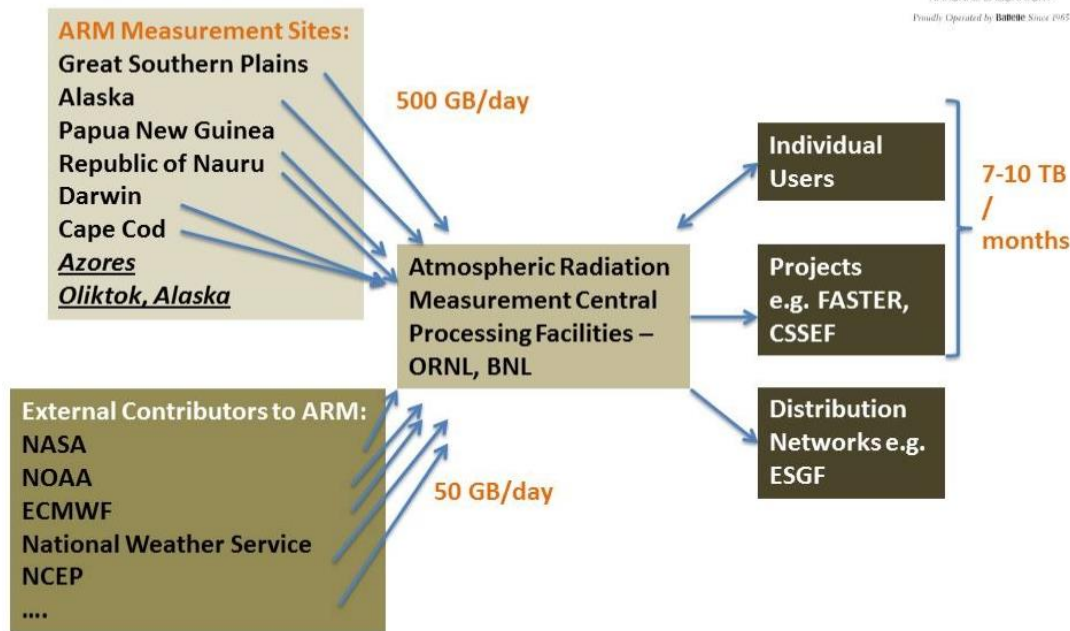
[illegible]
Proudly Operated by Battelle Since 1965

ARM Measurement Sites:
Great Southern Plains
Alaska
Papua New Guinea
Republic of Nauru
Darwin
Cape Cod
Azores
Oliktok, Alaska

500 GB/day

Atmospheric Radiation Measurement Central Processing Facilities – ORNL, BNL

External Contributors to ARM:
NASA
NOAA
ECMWF
National Weather Service
NCEP
....

50 GB/day

Individual Users

Projects e.g. FASTER, CSSEF

Distribution Networks e.g. ESGF

7-10 TB / months